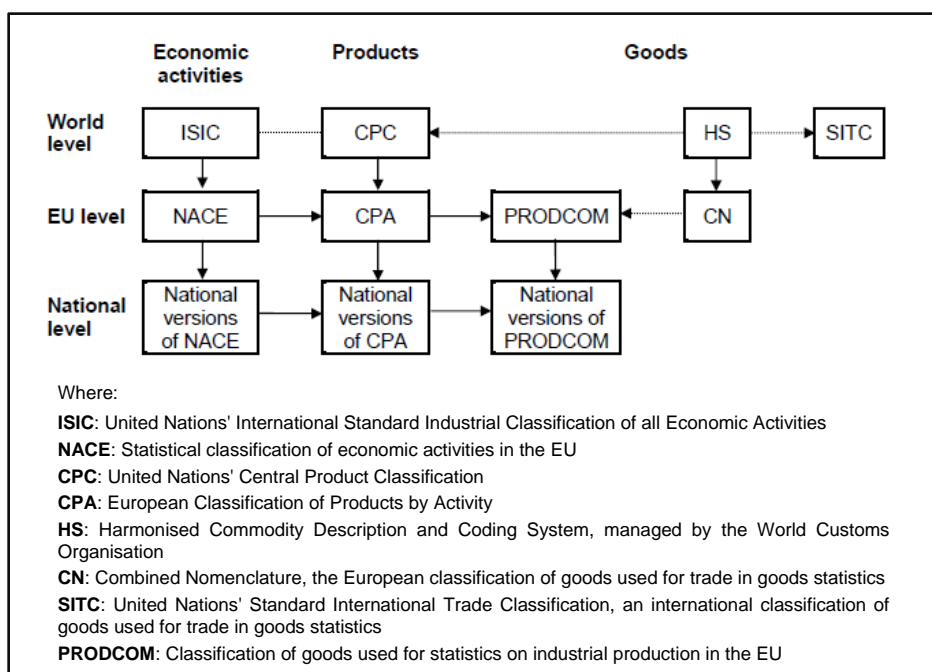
Economic activities

Products

Goods

World level

ISIC

CPC

HS

SITC

EU level

NACE

CPA

PRODCOM

CN

National level

National versions of NACE

National versions of CPA

National versions of PRODCOM

Where:

**ISIC**: United Nations' International Standard Industrial Classification of all Economic Activities

**NACE**: Statistical classification of economic activities in the EU

**CPC**: United Nations' Central Product Classification

**CPA**: European Classification of Products by Activity

**HS**: Harmonised Commodity Description and Coding System, managed by the World Customs Organisation

**CN**: Combined Nomenclature, the European classification of goods used for trade in goods statistics

**SITC**: United Nations' Standard International Trade Classification, an international classification of goods used for trade in goods statistics

**PRODCOM**: Classification of goods used for statistics on industrial production in the EU